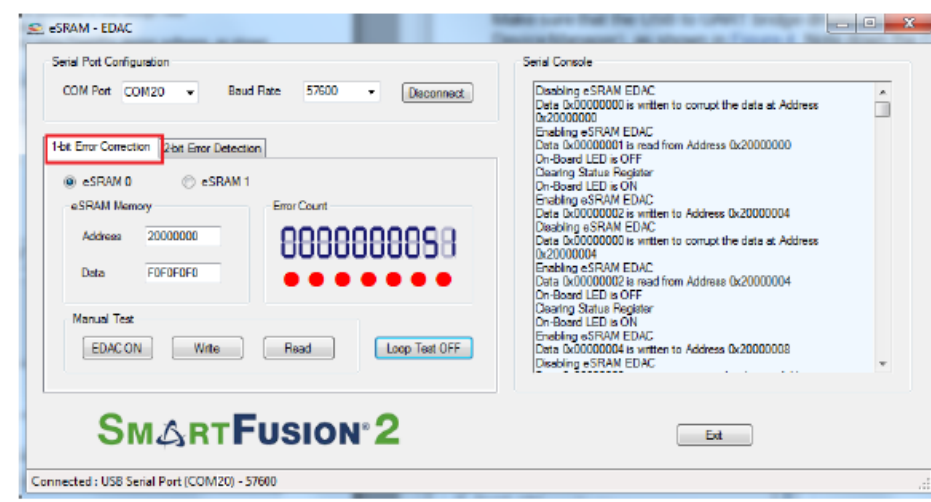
eSRAM - EDAC

Serial Port Configuration

COM Port COM20

Baud Rate 57600

Disconnect

1-bit Error Correction

2-bit Error Detection

eSRAM 0

eSRAM 1

eSRAM Memory

Address 20000000

Data F0F0F0F0

Error Count

0000000058

Manual Test

EDAC ON

Write

Read

Loop Test OFF

Serial Console

Disabling eSRAM EDAC
Data 0x00000000 is written to corrupt the data at Address 0x20000000
Enabling eSRAM EDAC
Data 0x00000001 is read from Address 0x20000000
On-Board LED is OFF
Clearing Status Register
On-Board LED is ON
Enabling eSRAM EDAC
Data 0x00000002 is written to Address 0x20000004
Disabling eSRAM EDAC
Data 0x00000000 is written to corrupt the data at Address 0x20000004
Enabling eSRAM EDAC
Data 0x00000002 is read from Address 0x20000004
On-Board LED is OFF
Clearing Status Register
On-Board LED is ON
Enabling eSRAM EDAC
Data 0x00000004 is written to Address 0x20000008
Disabling eSRAM EDAC
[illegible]

SMARTFUSION 2

Exit

Connected : USB Serial Port (COM20) - 57600